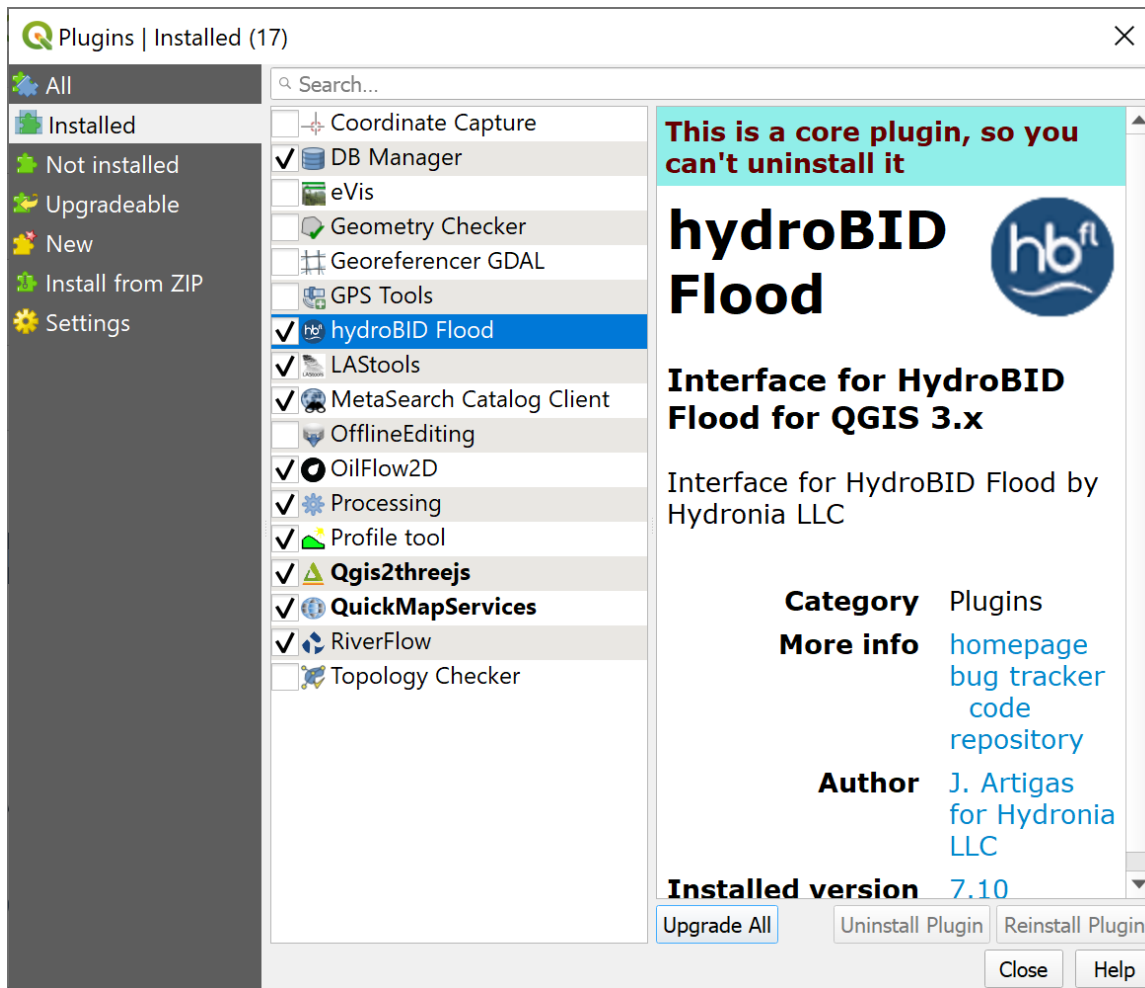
Plugins | Installed (17)

All
Installed
Not installed
Upgradeable
New
Install from ZIP
Settings

Search...

Coordinate Capture
DB Manager
eVis
Geometry Checker
Georeferencer GDAL
GPS Tools
hydroBID Flood
LAStools
MetaSearch Catalog Client
OfflineEditing
OilFlow2D
Processing
Profile tool
Qgis2threejs
QuickMapServices
RiverFlow
Topology Checker

This is a core plugin, so you can't uninstall it

hydroBID Flood

hb fl

Interface for HydroBID Flood for QGIS 3.x

Interface for HydroBID Flood by Hydronia LLC

| Category | Plugins |
|---|---|
| More info | homepage bug tracker code repository |
| Author | J. Artigas for Hydronia LLC |
| Installed version | 7.10 |

Upgrade All
Uninstall Plugin
Reinstall Plugin
Close
Help